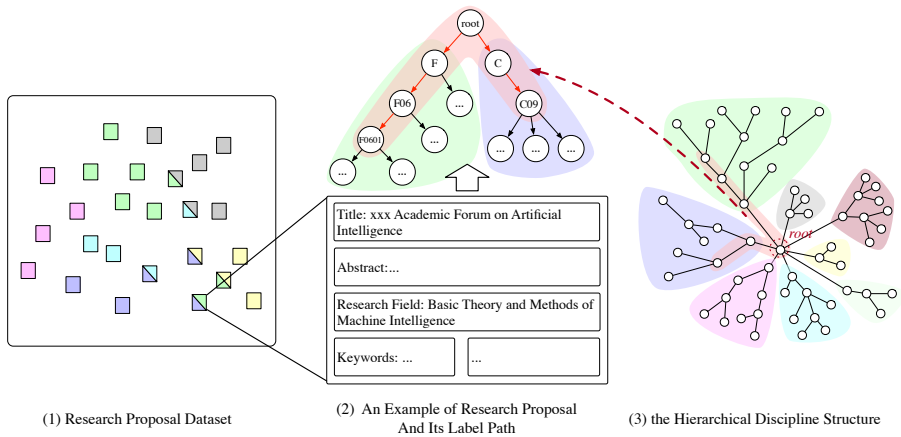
root

F

C

F06

...

C09

F0601

...

...

...

...

...

...

Title: xxx Academic Forum on Artificial Intelligence

Abstract:...

Research Field: Basic Theory and Methods of Machine Intelligence

Keywords: ...

...

root

(1) Research Proposal Dataset

(2) An Example of Research Proposal And Its Label Path

(3) the Hierarchical Discipline Structure